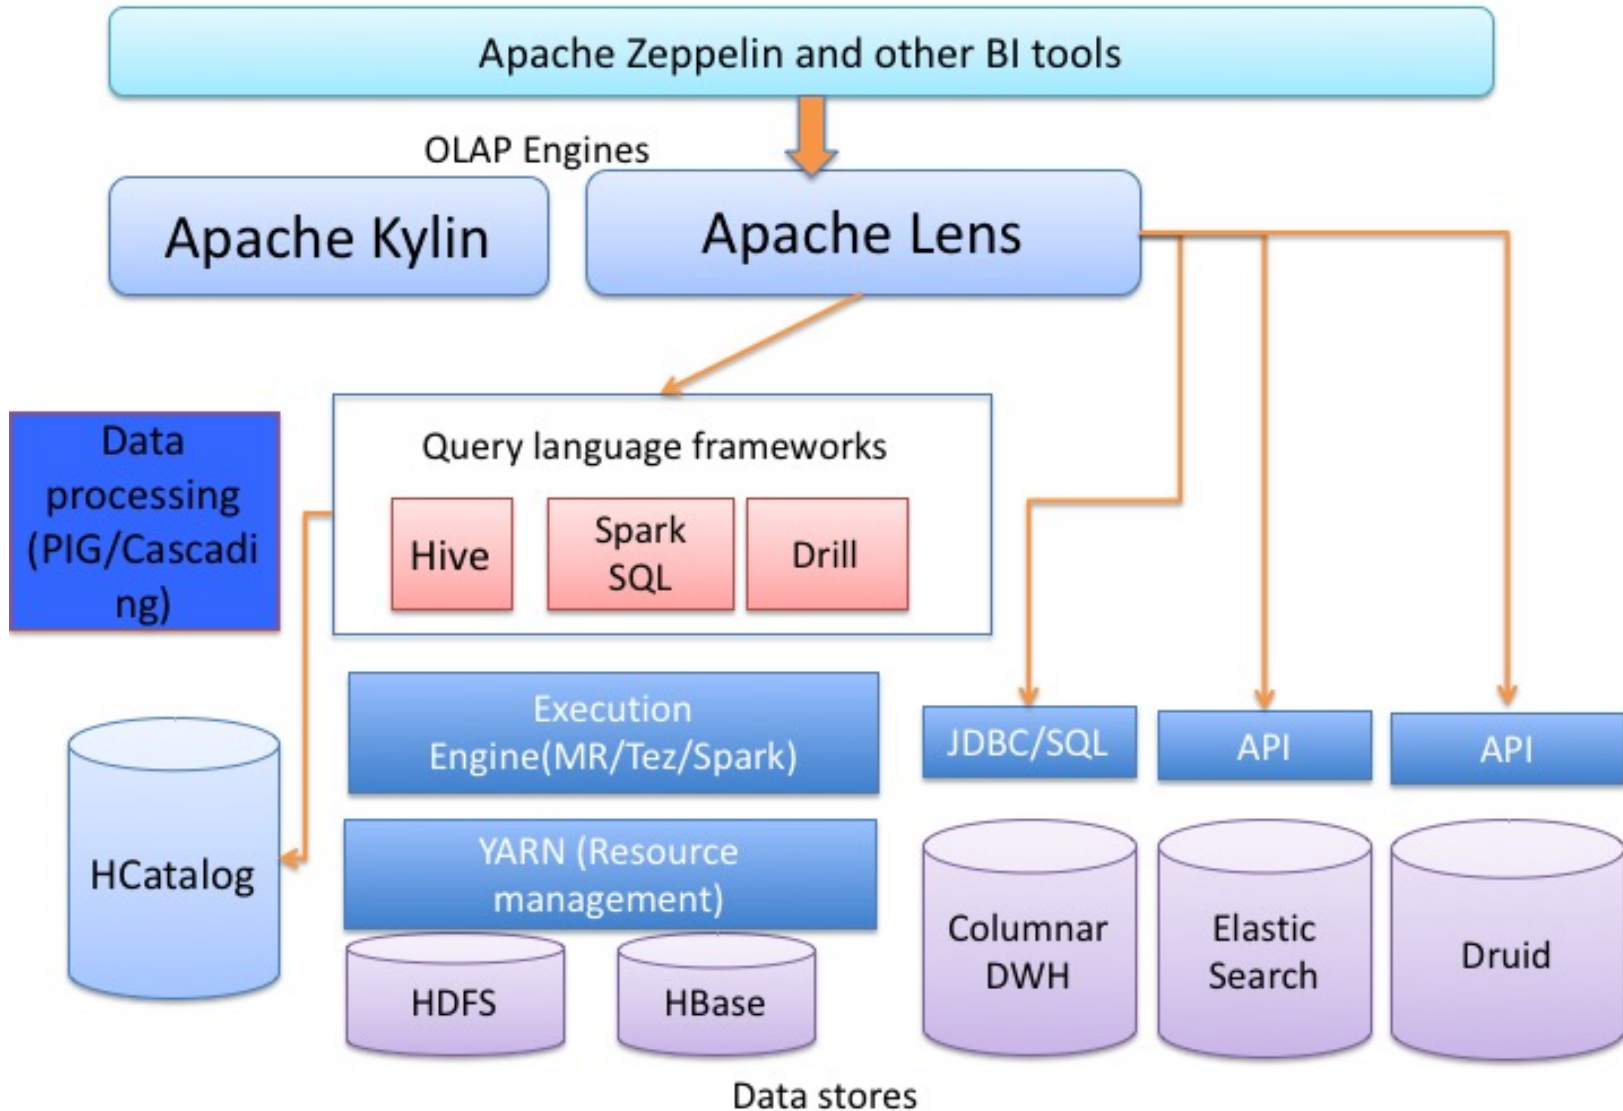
Apache Zeppelin and other BI tools

OLAP Engines

Apache Kylin

Apache Lens

Data processing (PIG/Cascading)

Query language frameworks

Hive

Spark SQL

Drill

Execution Engine(MR/Tez/Spark)

YARN (Resource management)

HCatalog

HDFS

HBase

JDBC/SQL

API

API

Columnar DWH

Elastic Search

Druid

Data stores